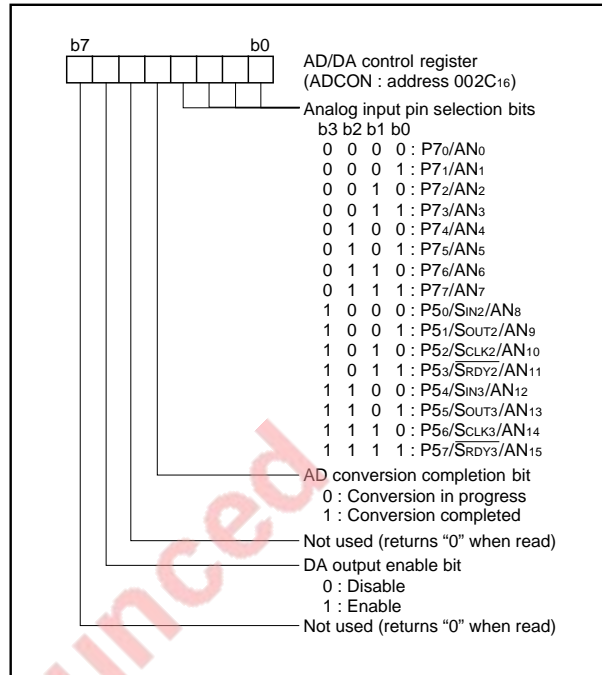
b7 b0

AD/DA control register
(ADCON : address $002C_{16}$)

Analog input pin selection bits
b3 b2 b1 b0
0 0 0 0 : $P7_0/AN_0$
0 0 0 1 : $P7_1/AN_1$
0 0 1 0 : $P7_2/AN_2$
0 0 1 1 : $P7_3/AN_3$
0 1 0 0 : $P7_4/AN_4$
0 1 0 1 : $P7_5/AN_5$
0 1 1 0 : $P7_6/AN_6$
0 1 1 1 : $P7_7/AN_7$
1 0 0 0 : $P5_0/S_{IN2}/AN_8$
1 0 0 1 : $P5_1/S_{OUT2}/AN_9$
1 0 1 0 : $P5_2/S_{CLK2}/AN_{10}$
1 0 1 1 : $P5_3/\overline{S_{RDY2}}/AN_{11}$
1 1 0 0 : $P5_4/S_{IN3}/AN_{12}$
1 1 0 1 : $P5_5/S_{OUT3}/AN_{13}$
1 1 1 0 : $P5_6/S_{CLK3}/AN_{14}$
1 1 1 1 : $P5_7/\overline{S_{RDY3}}/AN_{15}$

AD conversion completion bit
0 : Conversion in progress
1 : Conversion completed

Not used (returns “0” when read)

DA output enable bit
0 : Disable
1 : Enable

Not used (returns “0” when read)

unced